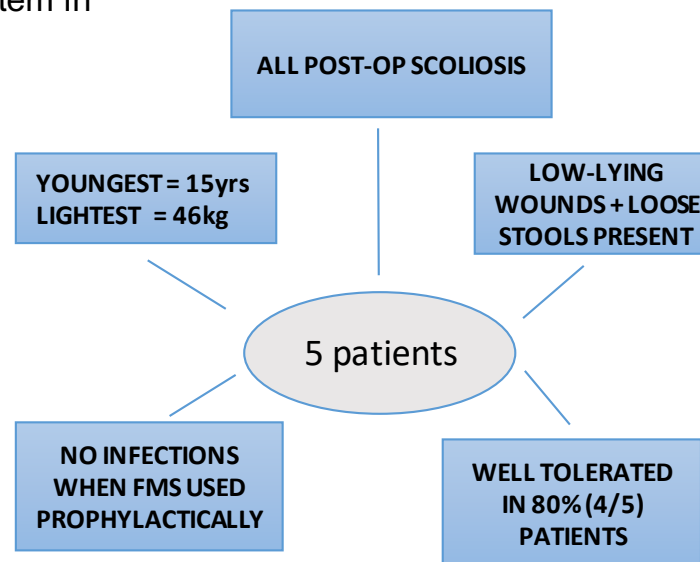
tem in

ALL POST-OP SCOLIOSIS

YOUNGEST = 15yrs
LIGHTEST = 46kg

LOW-LYING WOUNDS + LOOSE STOOLS PRESENT

5 patients

NO INFECTIONS WHEN FMS USED PROPHYLACTICALLY

WELL TOLERATED IN 80% (4/5) PATIENTS